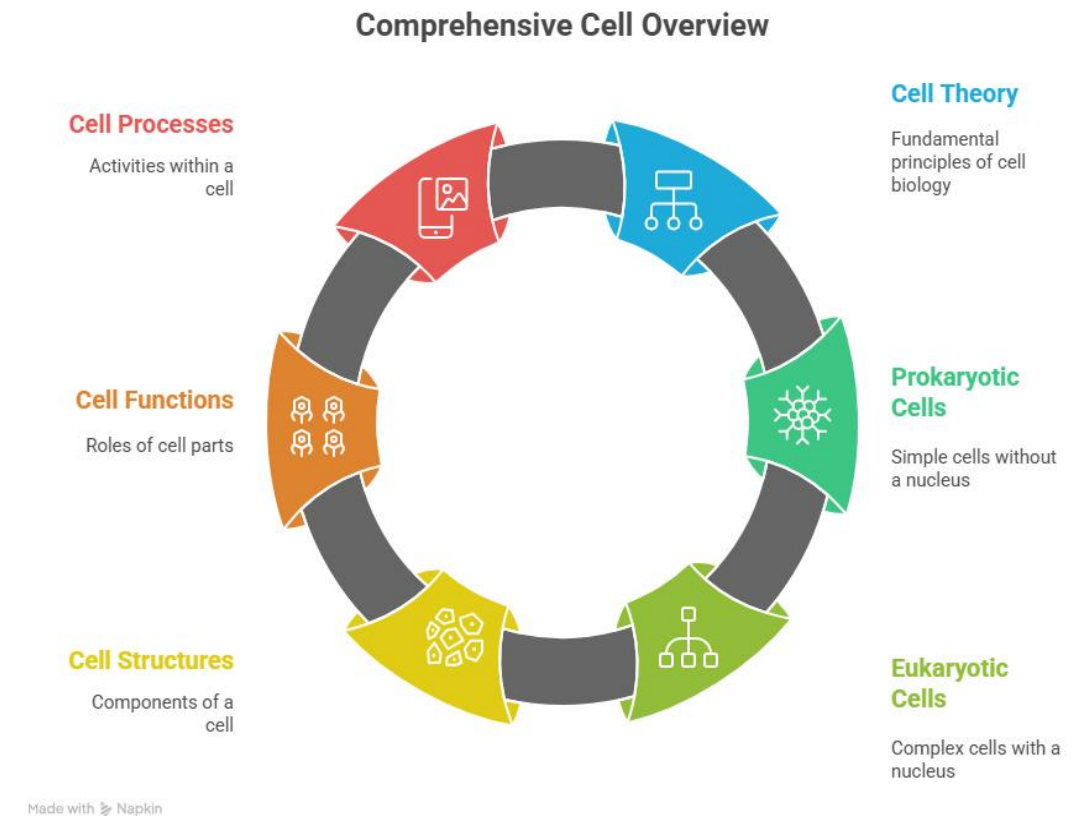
Comprehensive Cell Overview

Cell Processes

Activities within a cell

Cell Theory

Fundamental principles of cell biology

Cell Functions

Roles of cell parts

Prokaryotic Cells

Simple cells without a nucleus

Cell Structures

Components of a cell

Eukaryotic Cells

Complex cells with a nucleus

Made with Napkin